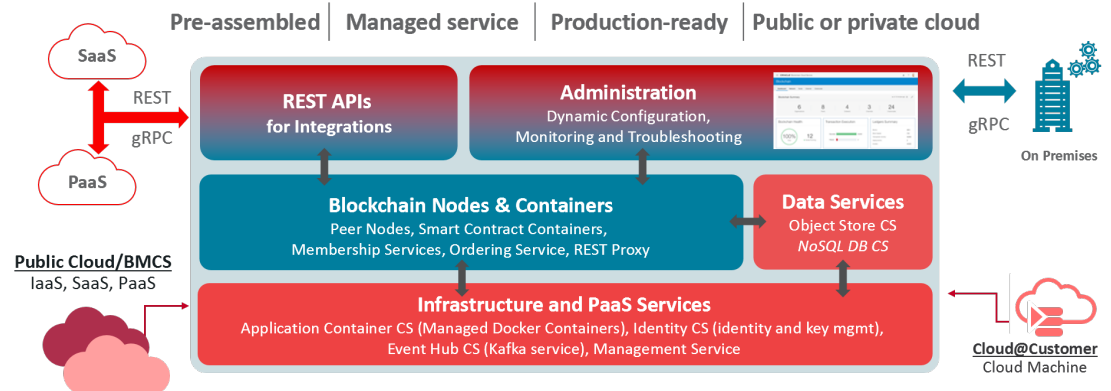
Pre-assembled | Managed service | Production-ready | Public or private cloud

SaaS

REST

gRPC

PaaS

REST APIs
for Integrations

Administration
Dynamic Configuration,
Monitoring and Troubleshooting

REST

gRPC

On Premises

Blockchain Nodes & Containers
Peer Nodes, Smart Contract Containers,
Membership Services, Ordering Service, REST Proxy

Data Services
Object Store CS
*NoSQL DB CS*

Public Cloud/BMCS
IaaS, SaaS, PaaS

Infrastructure and PaaS Services
Application Container CS (Managed Docker Containers), Identity CS (identity and key mgmt),
Event Hub CS (Kafka service), Management Service

Cloud@Customer
Cloud Machine